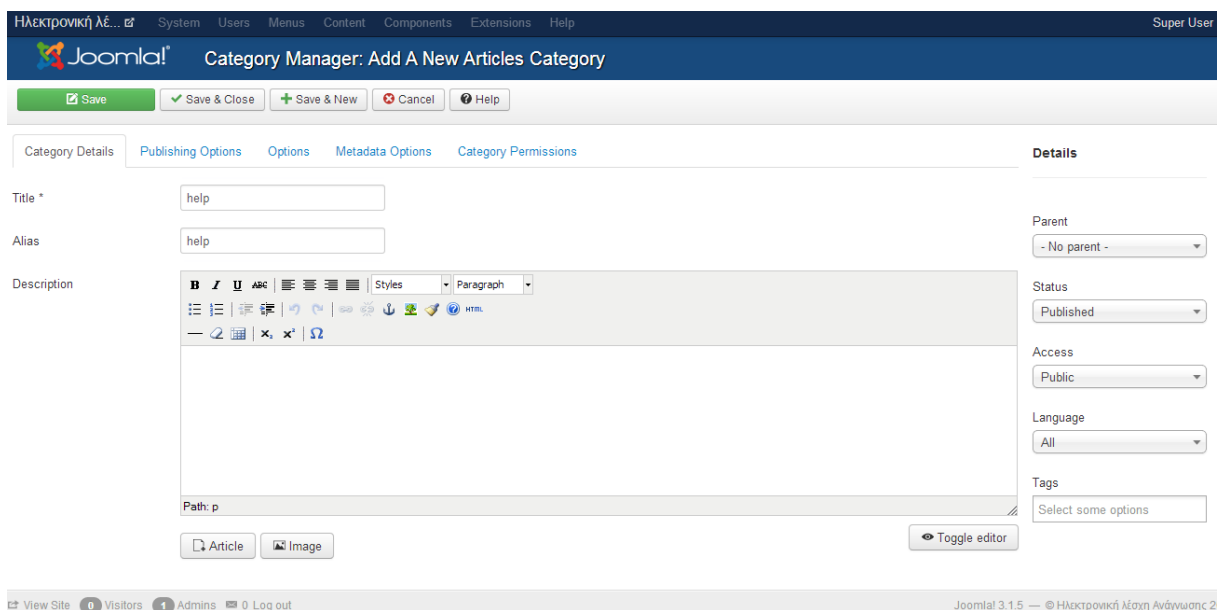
Ηλεκτρονική λέ... System Users Menus Content Components Extensions Help Super User

Joomla! Category Manager: Add A New Articles Category

Save ✔ Save & Close + Save & New Cancel Help

Category Details Publishing Options Options Metadata Options Category Permissions

Title * help

Alias help

Description

B I U ABC Styles Paragraph

HTML

$x_2$ $x^2$ Ω

Path: p

Article Image

Toggle editor

Details

Parent
- No parent -

Status
Published

Access
Public

Language
All

Tags
Select some options

View Site 0 Visitors 1 Admins 0 Log out

Joomla! 3.1.5 — © Ηλεκτρονική λέσχη Ανάγνωσης 2